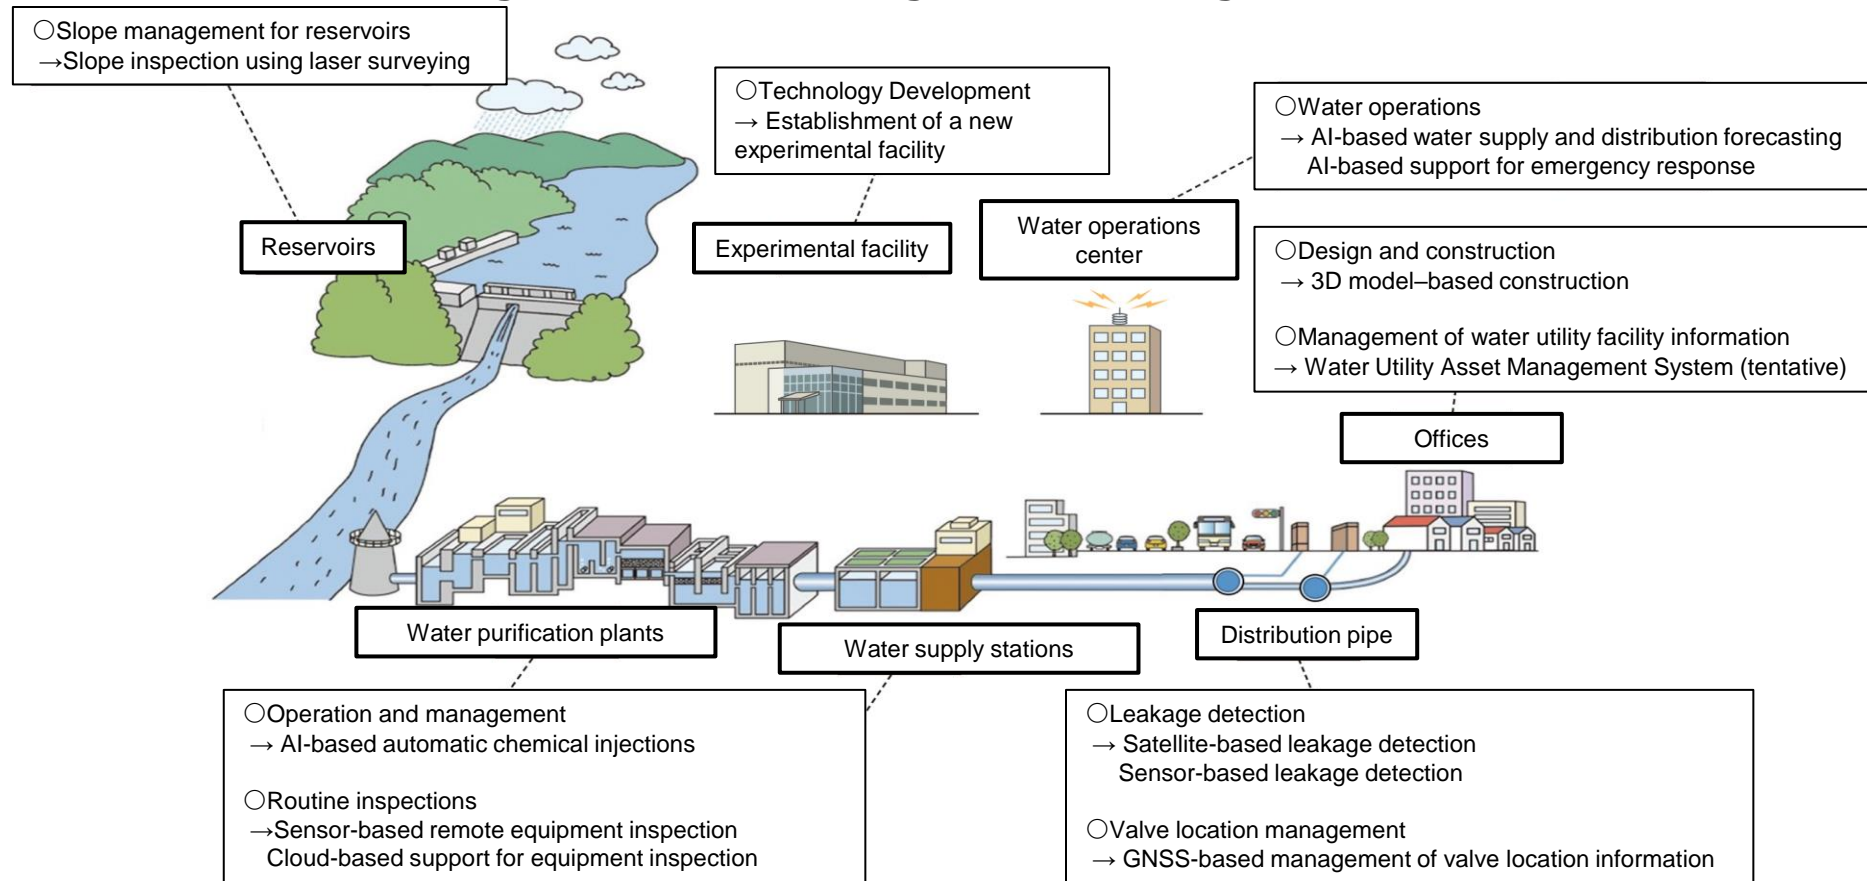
〇Slope management for reservoirs
→Slope inspection using laser surveying

〇Technology Development
→ Establishment of a new experimental facility

〇Water operations
→ AI-based water supply and distribution forecasting
AI-based support for emergency response

Reservoirs

Experimental facility

Water operations center

〇Design and construction
→ 3D model–based construction

〇Management of water utility facility information
→ Water Utility Asset Management System (tentative)

Offices

Water purification plants

Water supply stations

Distribution pipe

〇Operation and management
→ AI-based automatic chemical injections

〇Routine inspections
→Sensor-based remote equipment inspection
Cloud-based support for equipment inspection

〇Leakage detection
→ Satellite-based leakage detection
Sensor-based leakage detection

〇Valve location management
→ GNSS-based management of valve location information